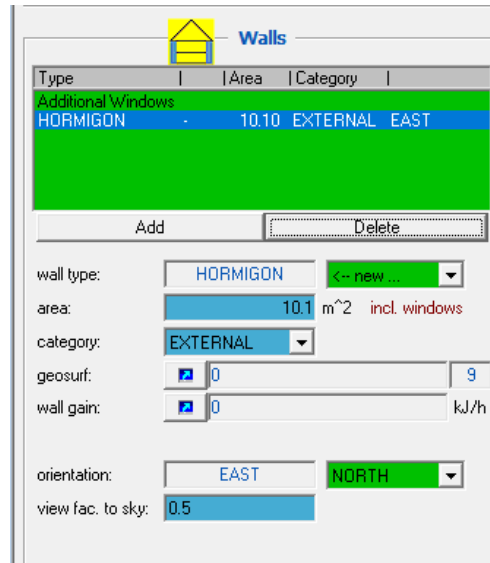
Walls

| Type | | Area | Category | |
|---|---|---|---|---|
| Additional Windows | | | | |
| HORMIGON | - | 10.10 | EXTERNAL | EAST |

Add
Delete

wall type: HORMIGON <-- new ...
area: 10.1 m^2 incl. windows
category: EXTERNAL
geosurf: 0 9
wall gain: 0 kJ/h

orientation: EAST NORTH
view fac. to sky: 0.5